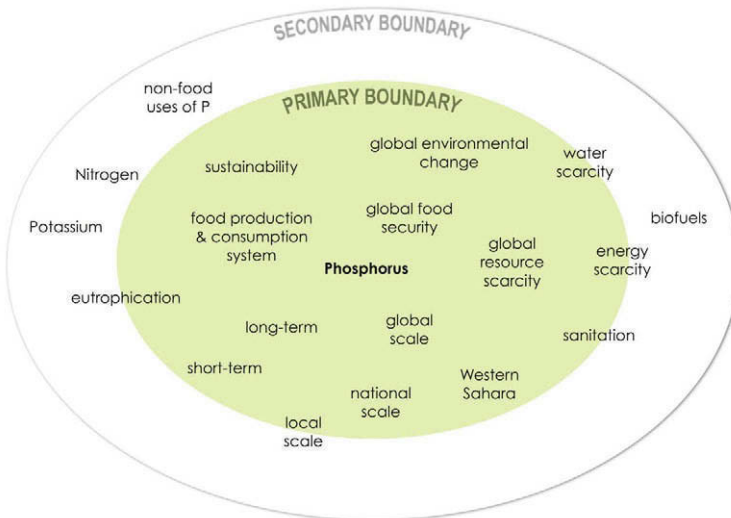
SECONDARY BOUNDARY

non-food uses of P

PRIMARY BOUNDARY

global environmental change

sustainability

water scarcity

Nitrogen

food production & consumption system

global food security

biofuels

Potassium

global resource scarcity

energy scarcity

Phosphorus

eutrophication

long-term

global scale

sanitation

short-term

national scale

Western Sahara

local scale